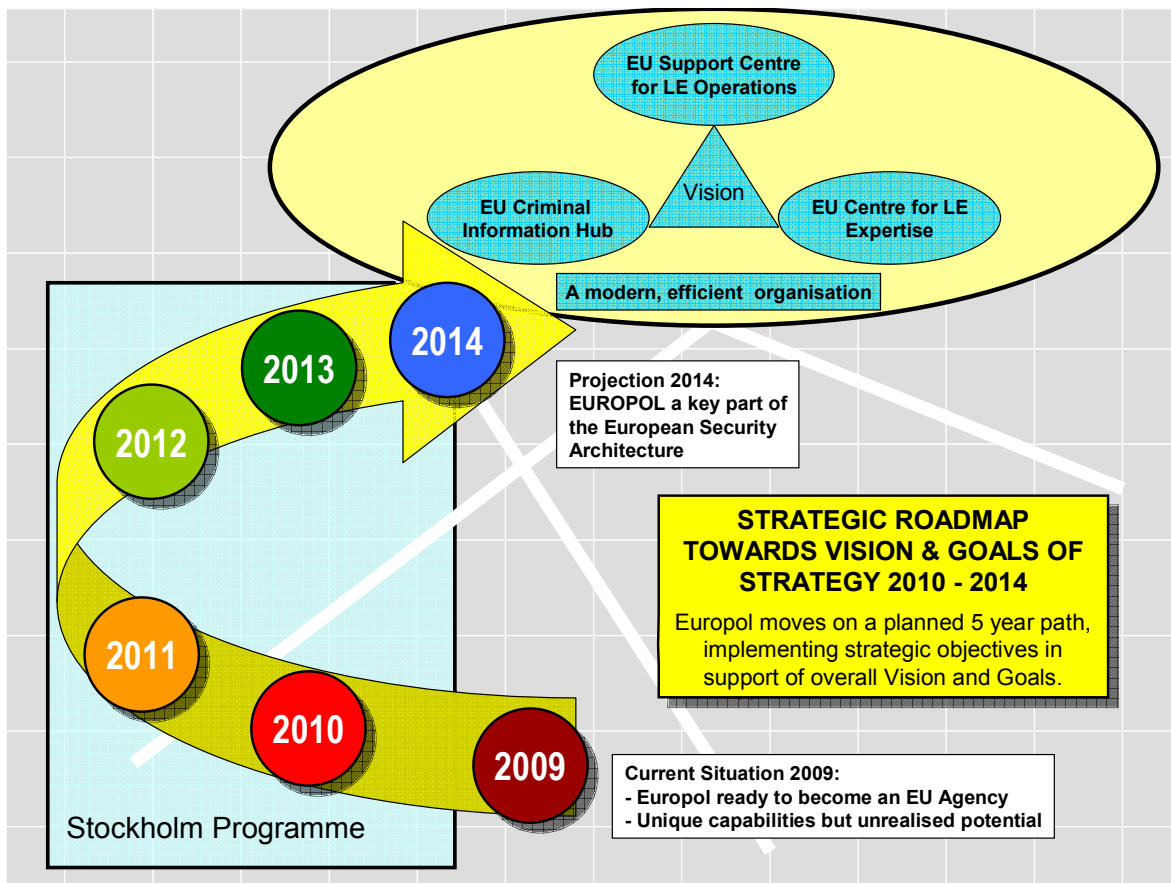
EU Support Centre for LE Operations

EU Criminal Information Hub

Vision

EU Centre for LE Expertise

A modern, efficient organisation

2014

2013

2012

Projection 2014:
EUROPOL a key part of the European Security Architecture

STRATEGIC ROADMAP TOWARDS VISION & GOALS OF STRATEGY 2010 - 2014

Europol moves on a planned 5 year path, implementing strategic objectives in support of overall Vision and Goals.

2011

2010

2009

Current Situation 2009:
- Europol ready to become an EU Agency
- Unique capabilities but unrealised potential

Stockholm Programme